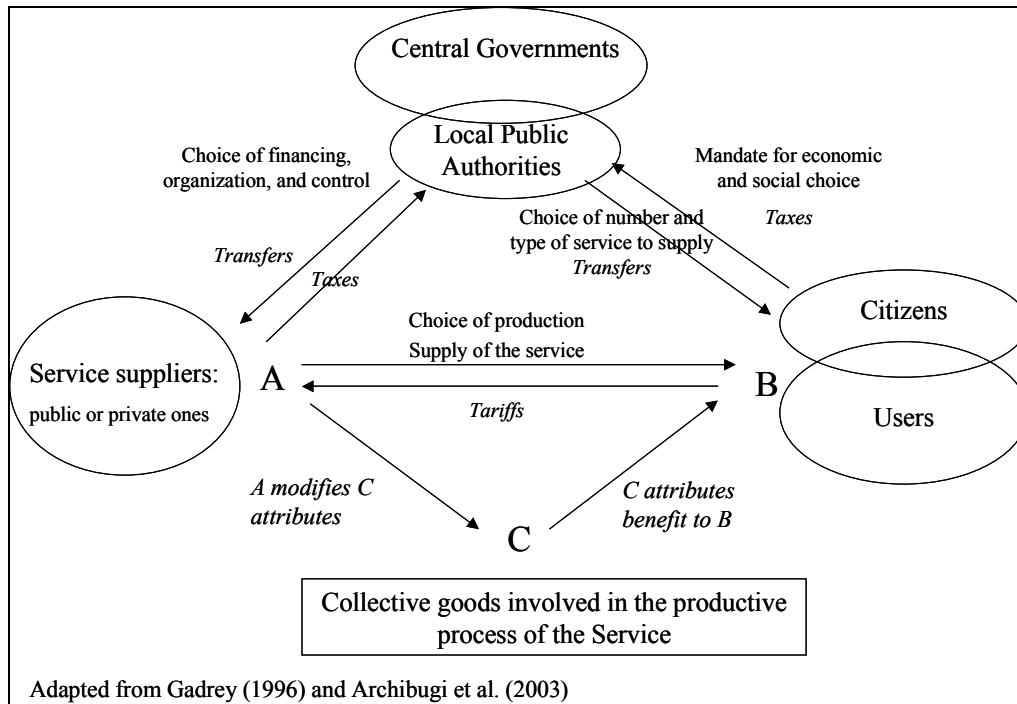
Central Governments

Local Public Authorities

Choice of financing, organization, and control

Mandate for economic and social choice

Taxes

Choice of number and type of service to supply

Transfers

Transfers

Taxes

Citizens

Choice of production

Supply of the service

Service suppliers: public or private ones

A

B

Tariffs

Users

A modifies C attributes

C attributes benefit to B

C

Collective goods involved in the productive process of the Service

Adapted from Gadrey (1996) and Archibugi et al. (2003)